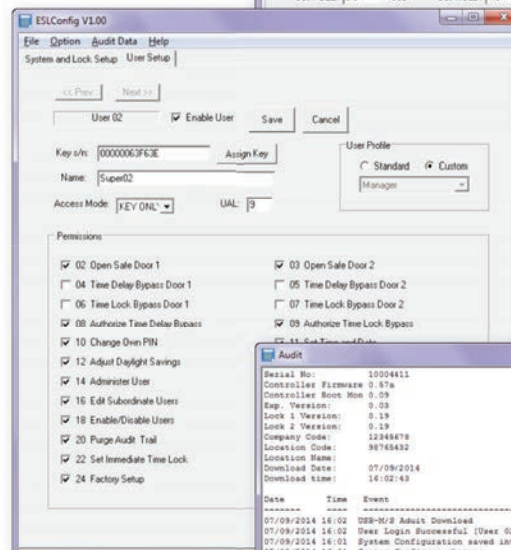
ESLConfig V1.00

File Option Audit Data Help

System and Lock Setup | User Setup

<< Prev Next >>

User 02 Enable User Save Cancel

Key s/n: 00000063F63E Assign Key

Name: Super02

Access Mode: KEY ONL' UAL: 9

User Profile
Standard Custom
Manager

Permissions

02 Open Safe Door 1
03 Open Safe Door 2
04 Time Delay Bypass Door 1
05 Time Delay Bypass Door 2
06 Time Lock Bypass Door 1
07 Time Lock Bypass Door 2
08 Authorize Time Delay Bypass
09 Authorize Time Lock Bypass
10 Change Own PIN
11 Set Time and Date
12 Adjust Daylight Savings
14 Administer User
16 Edit Subordinate Users
18 Enable/Disable Users
20 Purge Audit Trail
22 Set Immediate Time Lock
24 Factory Setup

Audit

Serial No: 10004611
Controller Firmware 0.67a
Controller Boot Mon 0.09
Exp. Version: 0.03
Lock 1 Version: 0.19
Lock 2 Version: 0.19
Company Code: 12345678
Location Code: 98765432
Location Name:
Download Date: 07/09/2014
Download time: 16:02:43

Date Time Event
-------- ----- ----------------------------
07/09/2014 16:02 USB-M/S Adult Download
07/09/2014 16:02 User Login Successful [User 0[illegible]
07/09/2014 16:01 System Configuration saved in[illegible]